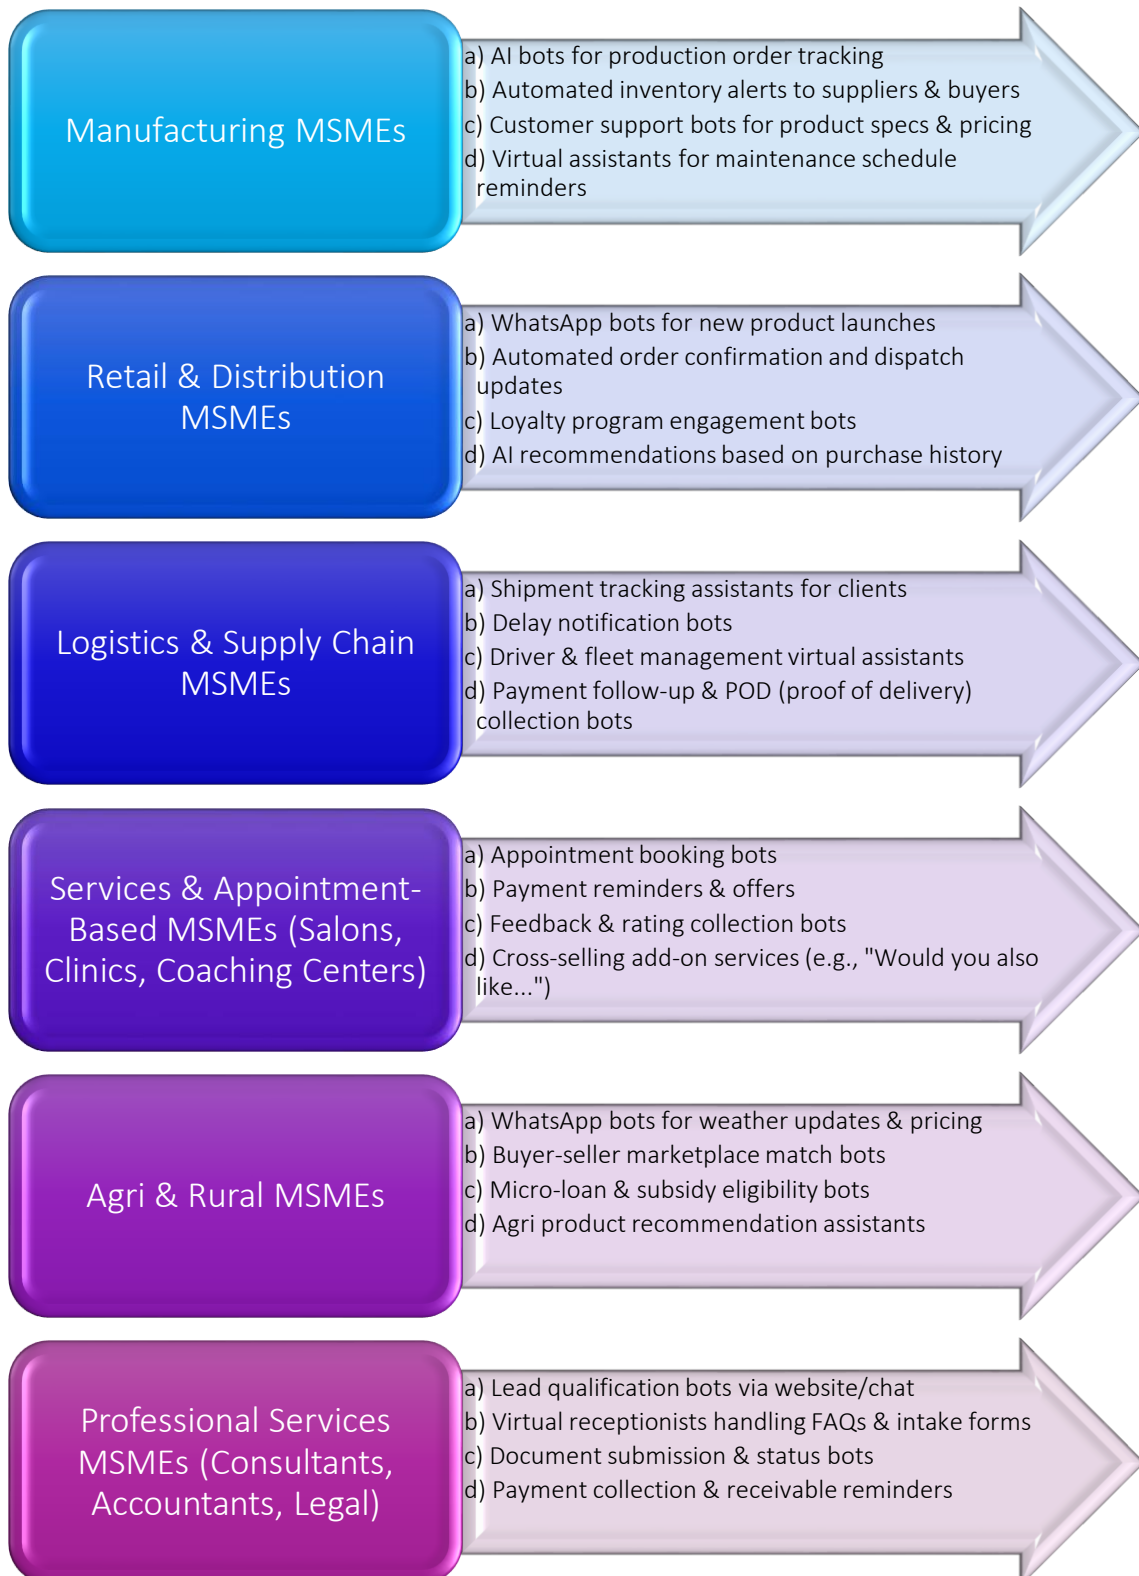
Manufacturing MSMEs

a) AI bots for production order tracking
b) Automated inventory alerts to suppliers & buyers
c) Customer support bots for product specs & pricing
d) Virtual assistants for maintenance schedule reminders

Retail & Distribution MSMEs

a) WhatsApp bots for new product launches
b) Automated order confirmation and dispatch updates
c) Loyalty program engagement bots
d) AI recommendations based on purchase history

Logistics & Supply Chain MSMEs

a) Shipment tracking assistants for clients
b) Delay notification bots
c) Driver & fleet management virtual assistants
d) Payment follow-up & POD (proof of delivery) collection bots

Services & Appointment-Based MSMEs (Salons, Clinics, Coaching Centers)

a) Appointment booking bots
b) Payment reminders & offers
c) Feedback & rating collection bots
d) Cross-selling add-on services (e.g., "Would you also like...")

Agri & Rural MSMEs

a) WhatsApp bots for weather updates & pricing
b) Buyer-seller marketplace match bots
c) Micro-loan & subsidy eligibility bots
d) Agri product recommendation assistants

Professional Services MSMEs (Consultants, Accountants, Legal)

a) Lead qualification bots via website/chat
b) Virtual receptionists handling FAQs & intake forms
c) Document submission & status bots
d) Payment collection & receivable reminders